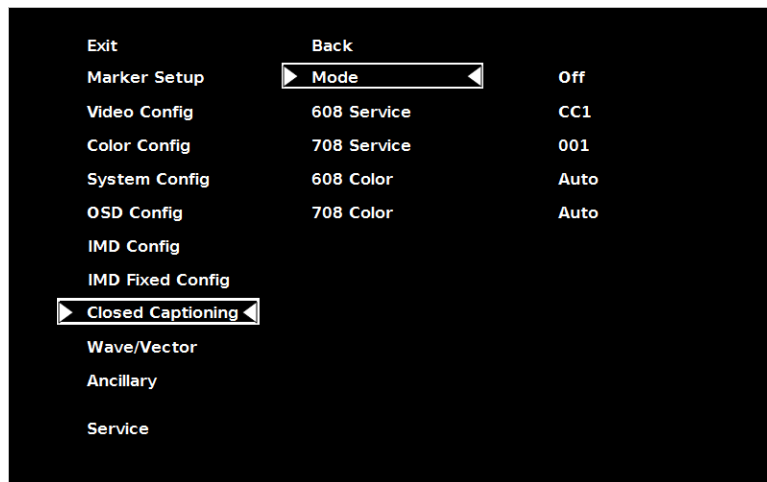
Exit
Marker Setup
Video Config
Color Config
System Config
OSD Config
IMD Config
IMD Fixed Config
Closed Captioning
Wave/Vector
Ancillary
Service

Back
Mode
608 Service
708 Service
608 Color
708 Color

Off
CC1
001
Auto
Auto